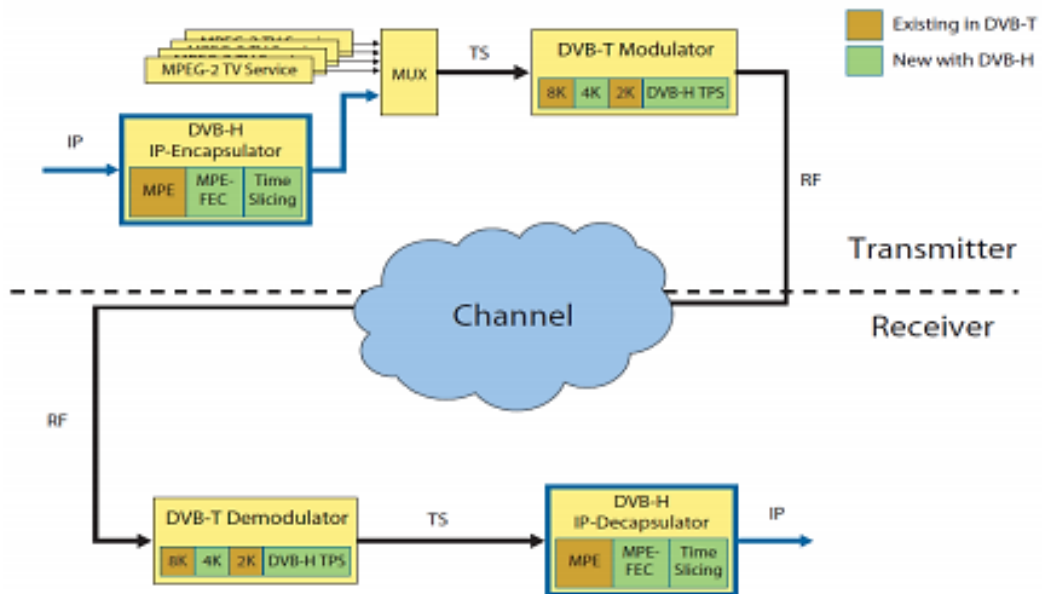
Existing in DVB-T
New with DVB-H

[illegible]
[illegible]
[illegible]
MPEG-2 TV Service

MUX

TS

DVB-T Modulator
8K 4K 2K DVB-H TPS

IP

DVB-H IP-Encapsulator
MPE
MPE-FEC
Time Slicing

RF

Transmitter

Channel

Receiver

RF

DVB-T Demodulator
8K 4K 2K DVB-H TPS

TS

DVB-H IP-Decapsulator
MPE
MPE-FEC
Time Slicing

IP